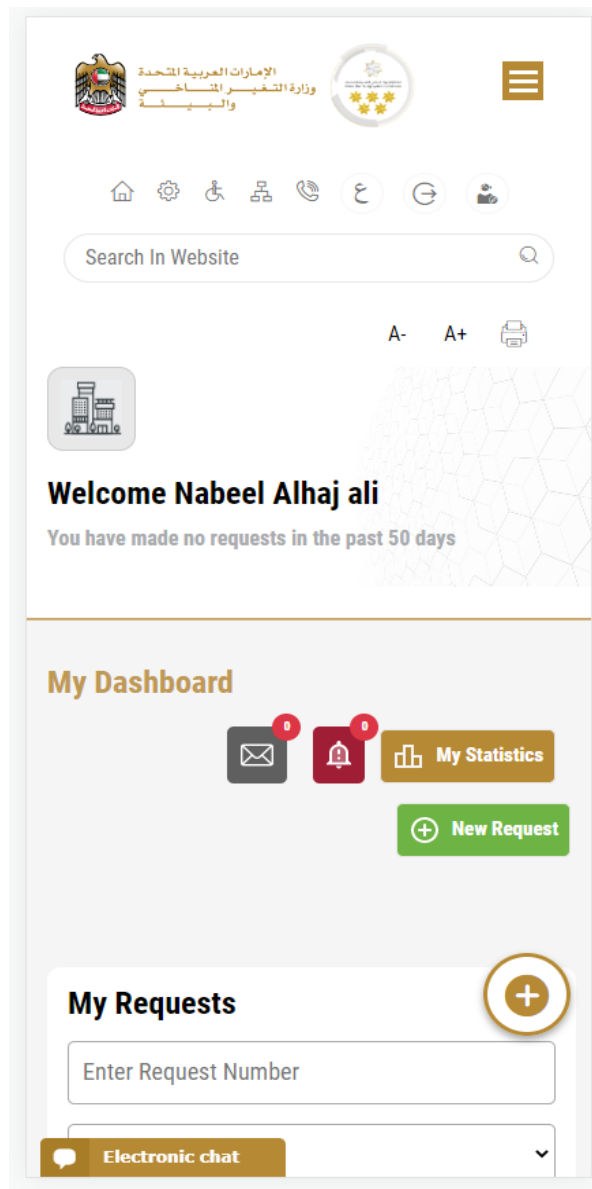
الإمارات العربية المتحدة
وزارة التغيير المناخي والبيئة

ع

Search In Website

A- A+

Welcome Nabeel Alhaj ali

You have made no requests in the past 50 days

My Dashboard

0 0 My Statistics

New Request

My Requests

Enter Request Number

Electronic chat